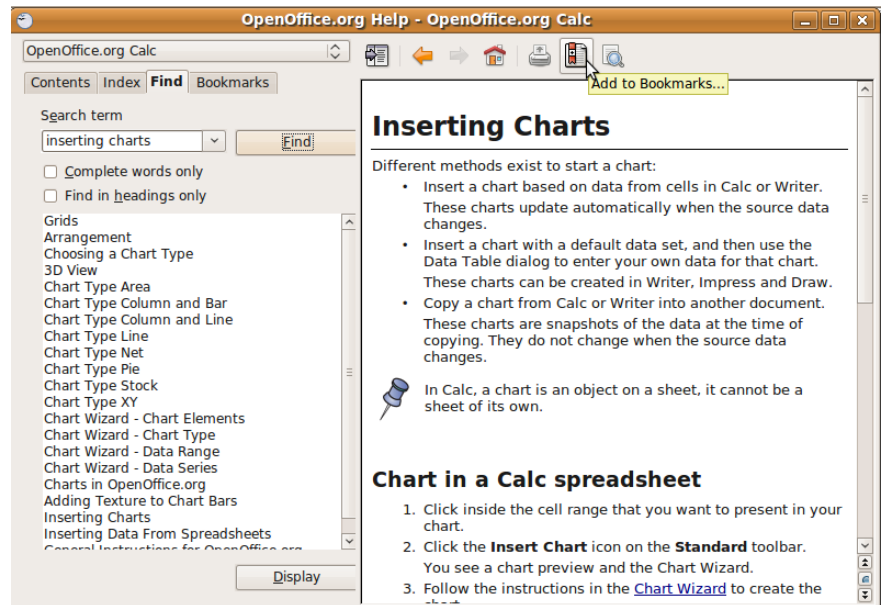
OpenOffice.org Help - OpenOffice.org Calc

OpenOffice.org Calc

Contents | Index | Find | Bookmarks

Add to Bookmarks...

Search term

inserting charts

Find

Complete words only

Find in headings only

Grids
Arrangement
Choosing a Chart Type
3D View
Chart Type Area
Chart Type Column and Bar
Chart Type Column and Line
Chart Type Line
Chart Type Net
Chart Type Pie
Chart Type Stock
Chart Type XY
Chart Wizard - Chart Elements
Chart Wizard - Chart Type
Chart Wizard - Data Range
Chart Wizard - Data Series
Charts in OpenOffice.org
Adding Texture to Chart Bars
Inserting Charts
Inserting Data From Spreadsheets
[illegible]

Display

Inserting Charts

Different methods exist to start a chart:

• Insert a chart based on data from cells in Calc or Writer.
These charts update automatically when the source data changes.

• Insert a chart with a default data set, and then use the Data Table dialog to enter your own data for that chart.
These charts can be created in Writer, Impress and Draw.

• Copy a chart from Calc or Writer into another document.
These charts are snapshots of the data at the time of copying. They do not change when the source data changes.

In Calc, a chart is an object on a sheet, it cannot be a sheet of its own.

Chart in a Calc spreadsheet

1. Click inside the cell range that you want to present in your chart.

2. Click the **Insert Chart** icon on the **Standard** toolbar.
You see a chart preview and the Chart Wizard.

3. Follow the instructions in the Chart Wizard to create the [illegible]